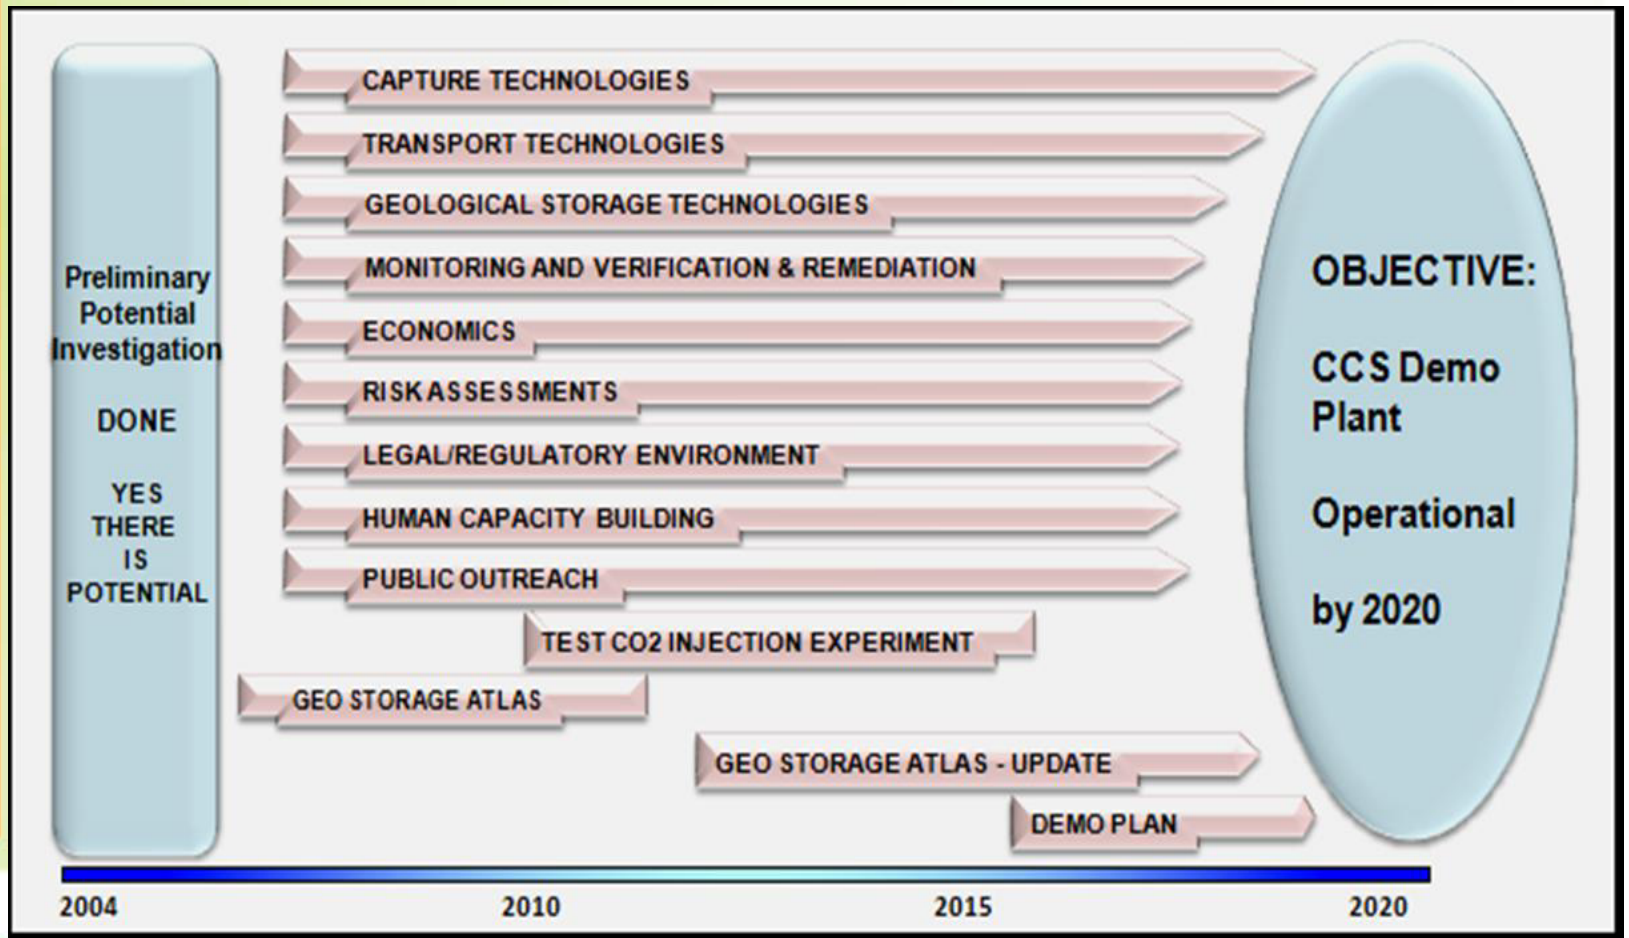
Preliminary Potential Investigation

DONE

YES THERE IS POTENTIAL

CAPTURE TECHNOLOGIES

TRANSPORT TECHNOLOGIES

GEOLOGICAL STORAGE TECHNOLOGIES

MONITORING AND VERIFICATION & REMEDIATION

ECONOMICS

RISK ASSESSMENTS

LEGAL/REGULATORY ENVIRONMENT

HUMAN CAPACITY BUILDING

PUBLIC OUTREACH

TEST CO2 INJECTION EXPERIMENT

GEO STORAGE ATLAS

GEO STORAGE ATLAS - UPDATE

DEMO PLAN

OBJECTIVE:

CCS Demo Plant

Operational

by 2020

2004

2010

2015

2020